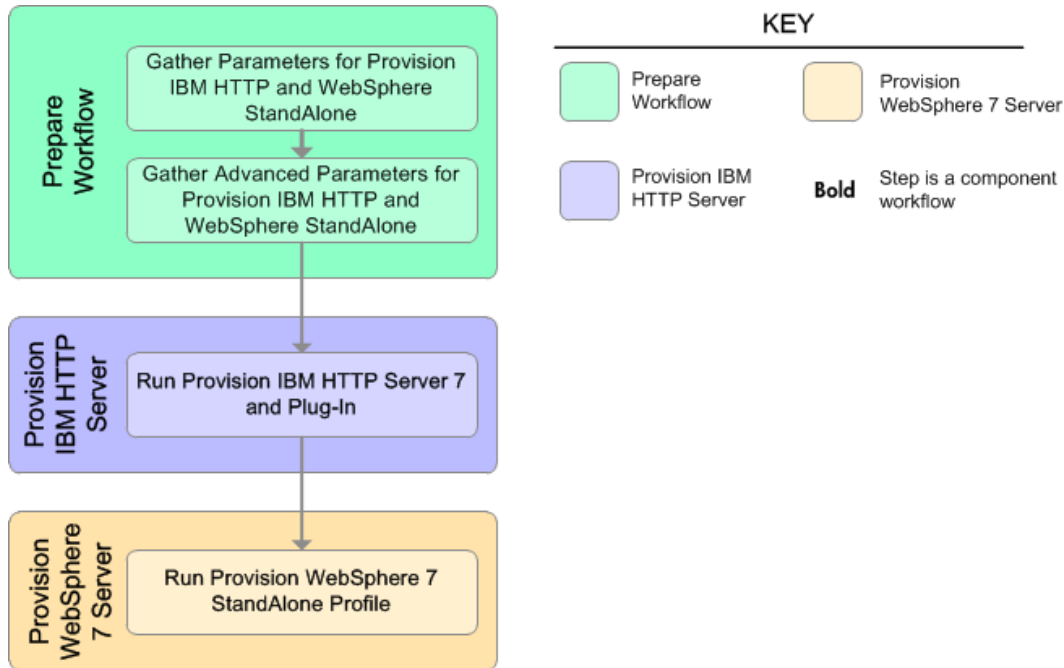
Prepare Workflow

Gather Parameters for Provision IBM HTTP and WebSphere StandAlone

Gather Advanced Parameters for Provision IBM HTTP and WebSphere StandAlone

Provision IBM HTTP Server

Run Provision IBM HTTP Server 7 and Plug-In

Provision WebSphere 7 Server

Run Provision WebSphere 7 StandAlone Profile

KEY

Prepare Workflow

Provision WebSphere 7 Server

Provision IBM HTTP Server

Bold Step is a component workflow